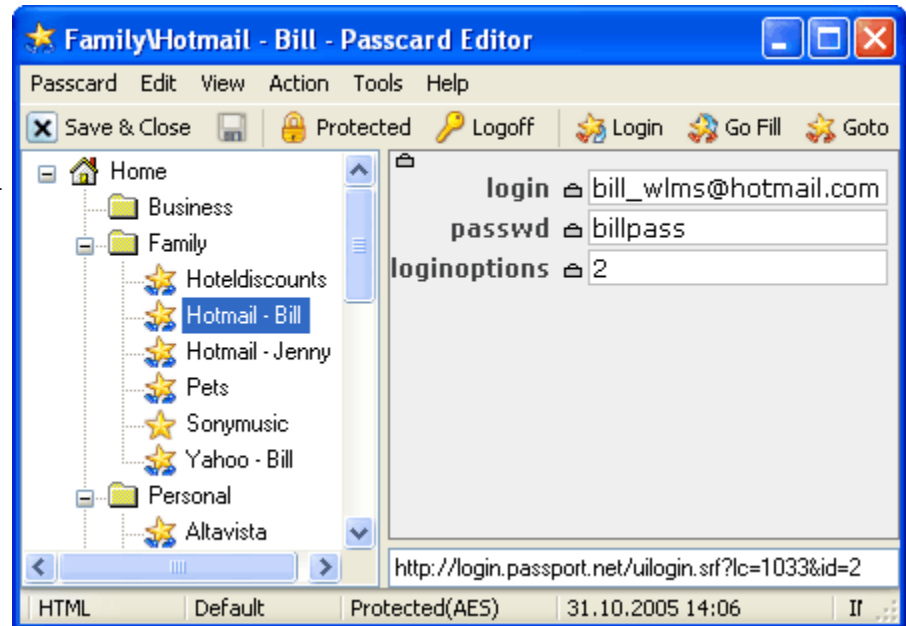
Family\Hotmail - Bill - Passcard Editor

Passcard Edit View Action Tools Help

Save & Close Protected Logoff Login Go Fill Goto

Home
Business
Family
Hoteldiscounts
Hotmail - Bill
Hotmail - Jenny
Pets
Sonymusic
Yahoo - Bill
Personal
Altavista

login bill_wlms@hotmail.com
passwd billpass
loginoptions 2

http://login.passport.net/uilogin.srf?lc=1033&id=2

HTML Default Protected(AES) 31.10.2005 14:06 I